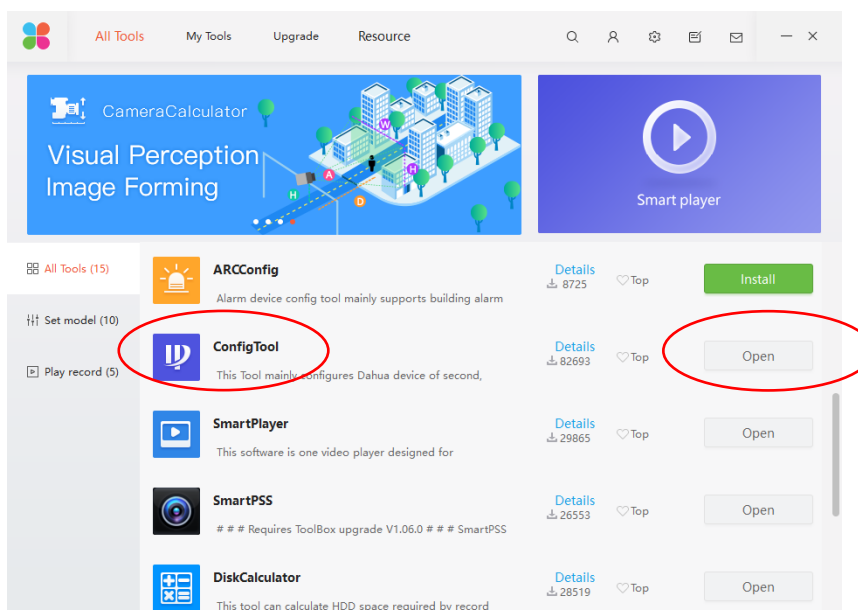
All Tools My Tools Upgrade Resource

CameraCalculator

Visual Perception
Image Forming

Smart player

All Tools (15)

Set model (10)

Play record (5)

ARCConfig
Alarm device config tool mainly supports building alarm
Details
8725
Top
Install

ConfigTool
This Tool mainly configures Dahua device of second,
Details
82693
Top
Open

SmartPlayer
This software is one video player designed for
Details
29865
Top
Open

SmartPSS
# # # Requires ToolBox upgrade V1.06.0 # # # SmartPSS
Details
26553
Top
Open

DiskCalculator
This tool can calculate HDD space required by record
Details
28519
Top
Open